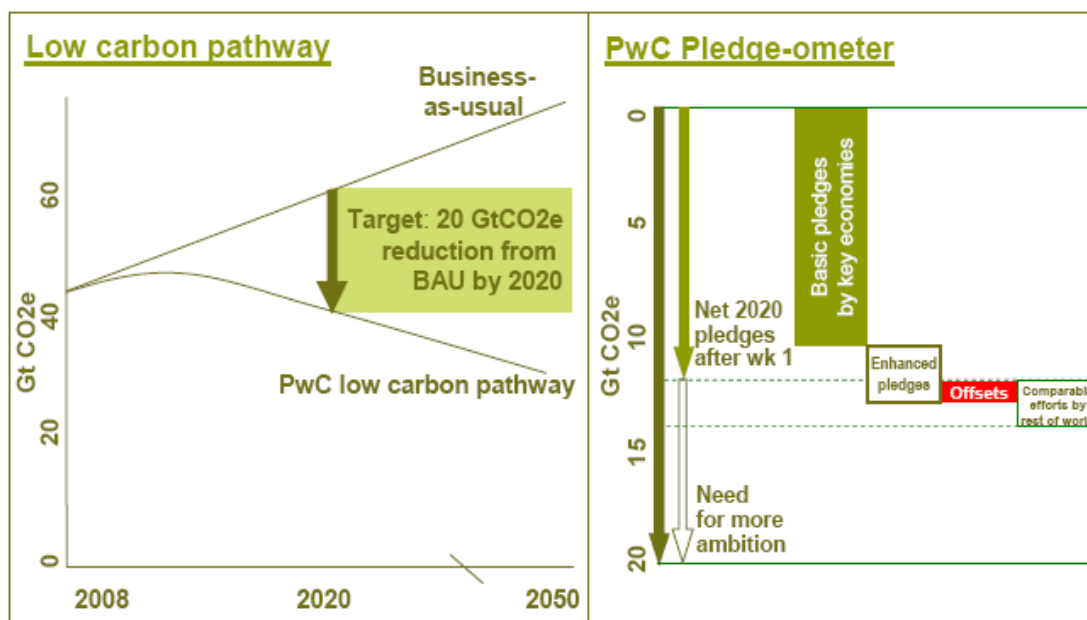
Low carbon pathway

Business-as-usual

60

Target: 20 GtCO2e reduction from BAU by 2020

40

Gt CO2e

PwC low carbon pathway

20

0

2008

2020

2050

PwC Pledge-ometer

0

5

Basic pledges by key economies

Net 2020 pledges after wk 1

Gt CO2e

10

Enhanced pledges

Offsets

Comparab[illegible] efforts by rest of wor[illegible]

15

Need for more ambition

20